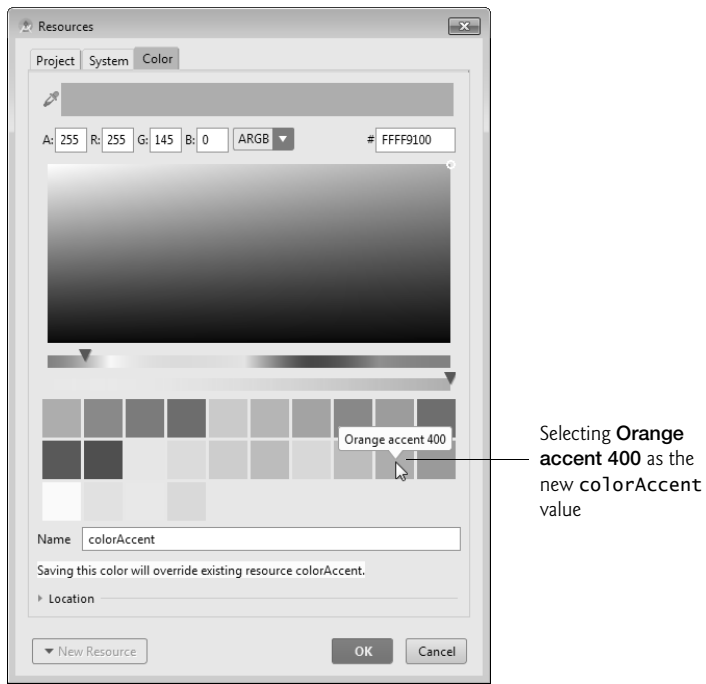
Resources

Project System Color

A: 255 R: 255 G: 145 B: 0 ARGB # FFFF9100

Orange accent 400

Name colorAccent

Saving this color will override existing resource colorAccent.

Location

New Resource

OK Cancel

Selecting **Orange accent 400** as the new colorAccent value